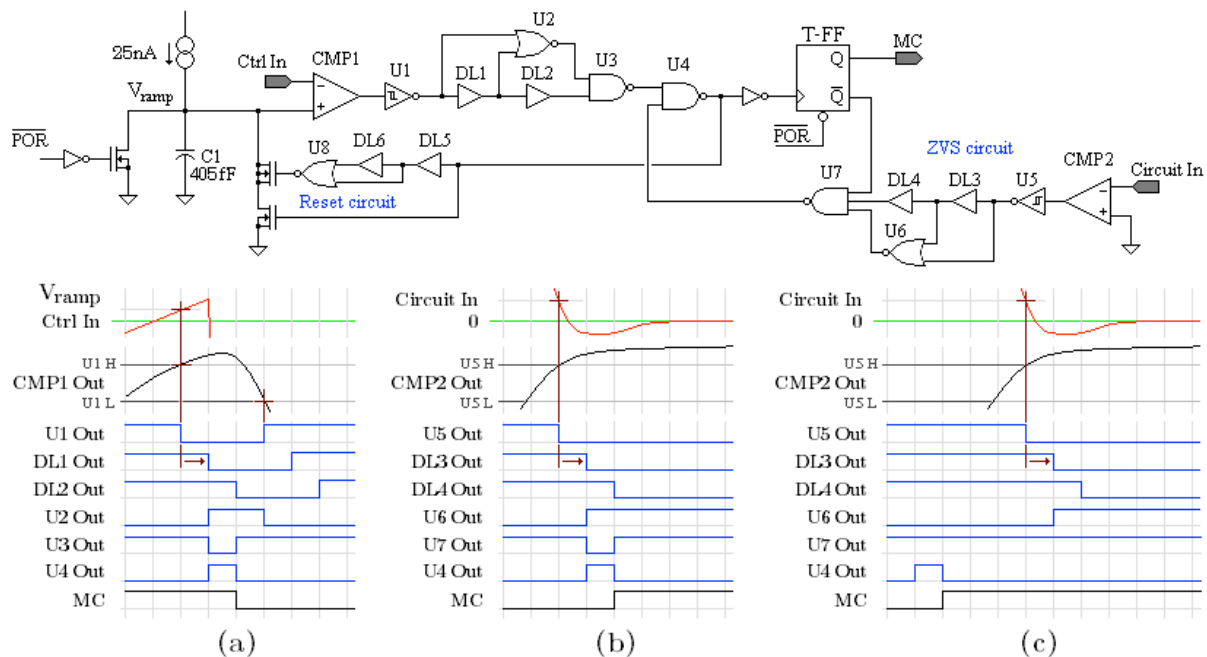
25nA
$V_{ramp}$
$\overline{POR}$
C1
405fF
Ctrl In
CMP1
U1
DL1
U2
DL2
U3
U4
T-FF
Q
$\overline{Q}$
MC
$\overline{POR}$
U8
DL6
DL5
Reset circuit
ZVS circuit
U7
DL4
DL3
U5
CMP2
Circuit In
U6

$V_{ramp}$
Ctrl In
U1 H
CMP1 Out
U1 L
U1 Out
DL1 Out
DL2 Out
U2 Out
U3 Out
U4 Out
MC
(a)

Circuit In
0
U5 H
CMP2 Out
U5 L
U5 Out
DL3 Out
DL4 Out
U6 Out
U7 Out
U4 Out
MC
(b)

Circuit In
0
U5 H
CMP2 Out
U5 L
U5 Out
DL3 Out
DL4 Out
U6 Out
U7 Out
U4 Out
MC
(c)